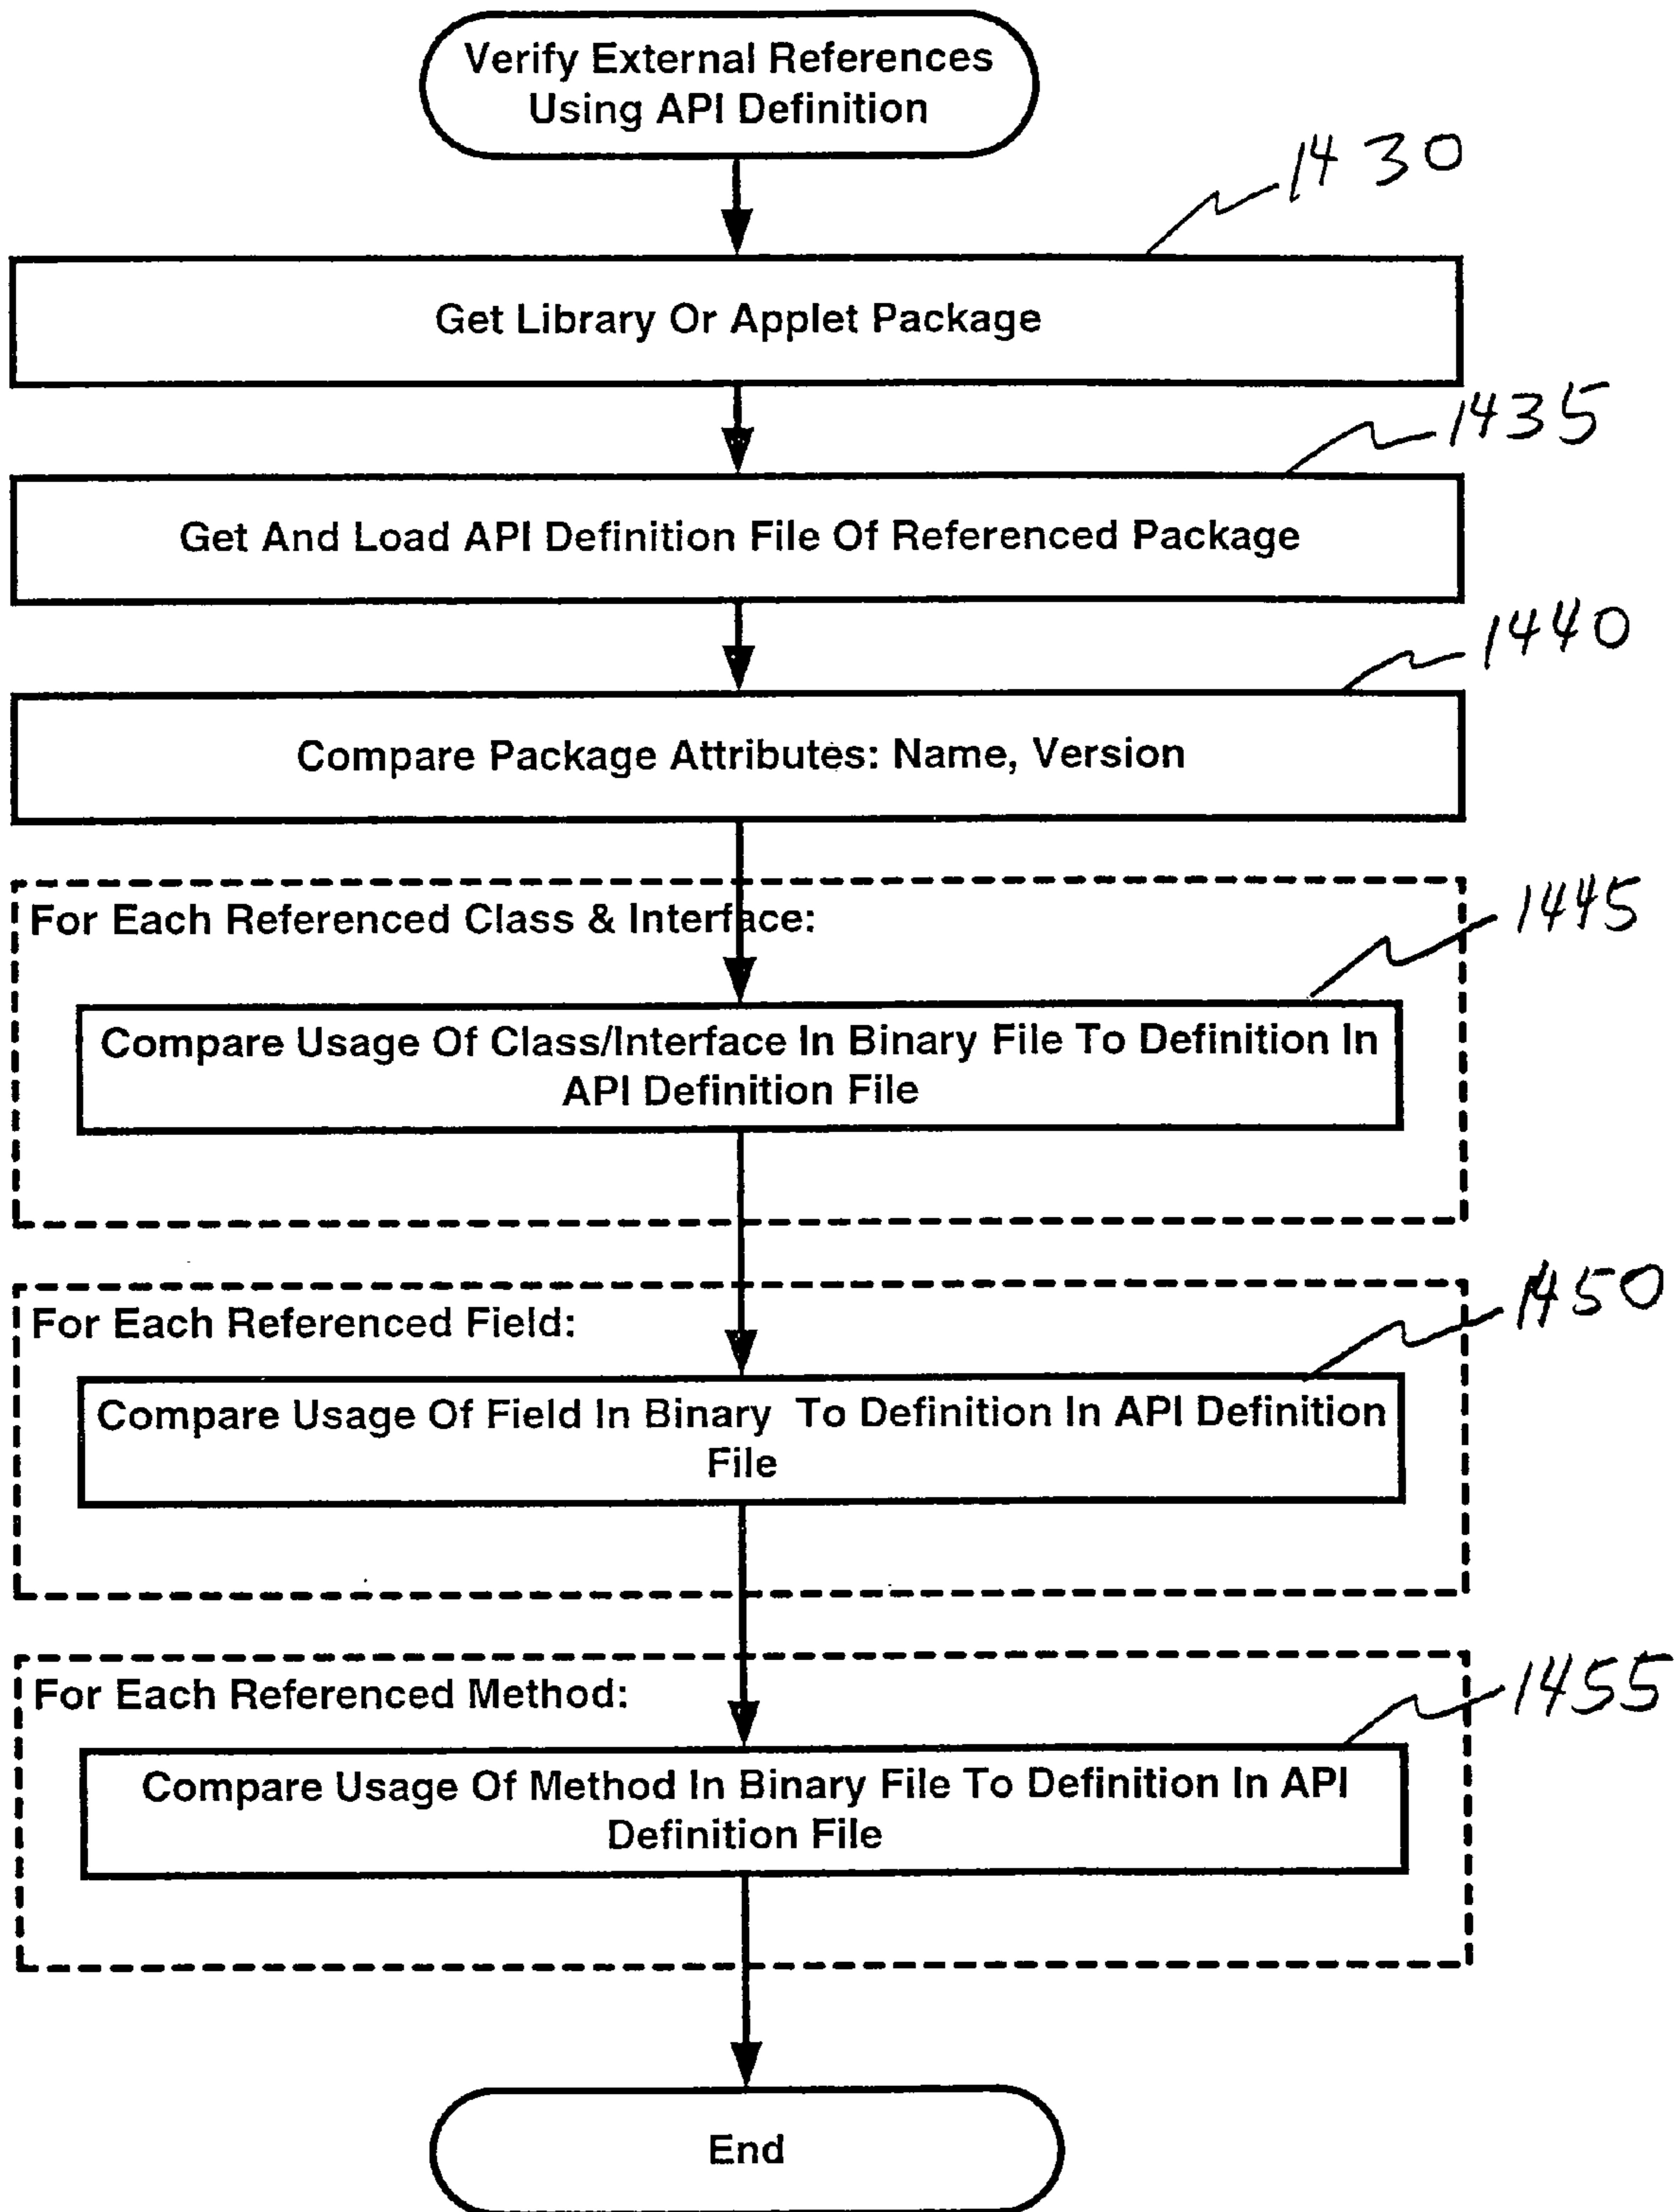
Verify External References Using API Definition

1430

Get Library Or Applet Package

1435

Get And Load API Definition File Of Referenced Package

1440

Compare Package Attributes: Name, Version

For Each Referenced Class & Interface:

1445

Compare Usage Of Class/Interface In Binary File To Definition In API Definition File

For Each Referenced Field:

1450

Compare Usage Of Field In Binary To Definition In API Definition File

For Each Referenced Method:

1455

Compare Usage Of Method In Binary File To Definition In API Definition File

End